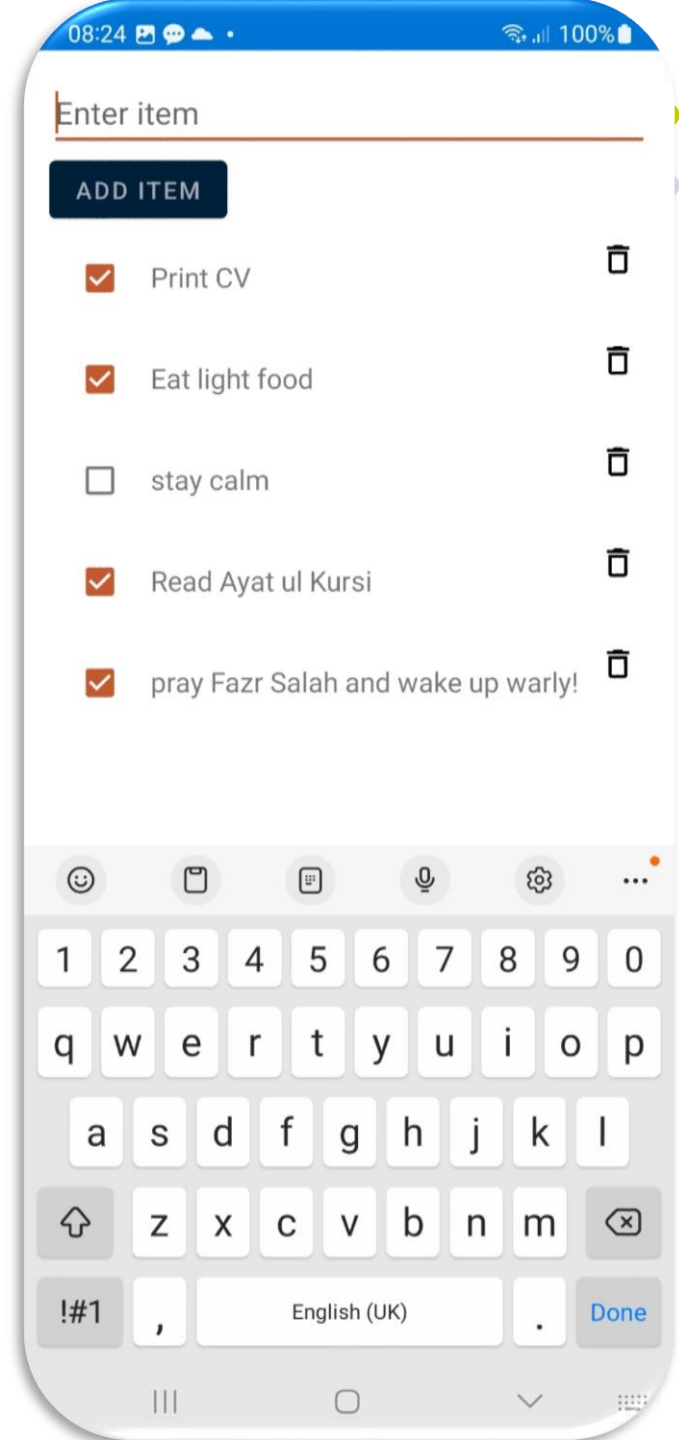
08:24 100%

Enter item

ADD ITEM

Print CV

Eat light food

stay calm

Read Ayat ul Kursi

pray Fazr Salah and wake up warly!

1 2 3 4 5 6 7 8 9 0

q w e r t y u i o p

a s d f g h j k l

z x c v b n m

!#1 , English (UK) . Done